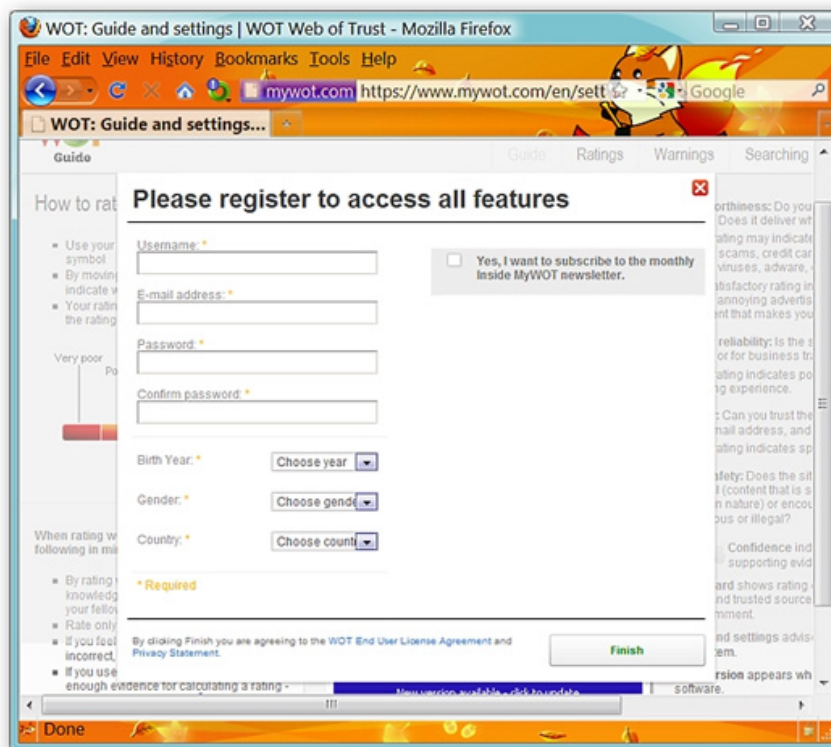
WOT: Guide and settings | WOT Web of Trust - Mozilla Firefox

File Edit View History Bookmarks Tools Help

mywot.com https://www.mywot.com/en/sett Google

WOT: Guide and settings...

Guide

Guide Ratings Warnings Searching

How to rat

Use your symbol
By moving indicate w
Your ratin the rating

Very poor
Po

When rating w following in mi

By rating knowledg your fellow
Rate only
If you feel incorrect,
If you use enough evidence for calculating a rating -

Please register to access all features

Username: *

E-mail address: *

Password: *

Confirm password: *

Birth Year: * Choose year

Gender: * Choose gende

Country: * Choose count

* Required

Yes, I want to subscribe to the monthly Inside MyWOT newsletter.

By clicking Finish you are agreeing to the WOT End User License Agreement and Privacy Statement.

Finish

orthiness: Do you Does it deliver wh
ating may indicate scams, credit car viruses, adware,
atisfactory rating in annoying advertis ent that makes you

reliability: Is the s or for business tr
ating indicates po g experience.

: Can you trust the nail address, and
ating indicates sp

afety: Does the sit (content that is s n nature) or encou ous or illegal?

Confidence ind supporting evid

ard shows rating - nd trusted source mment.

nd settings advis- tem.

rsion appears wh software.

New version available - click to update

Done